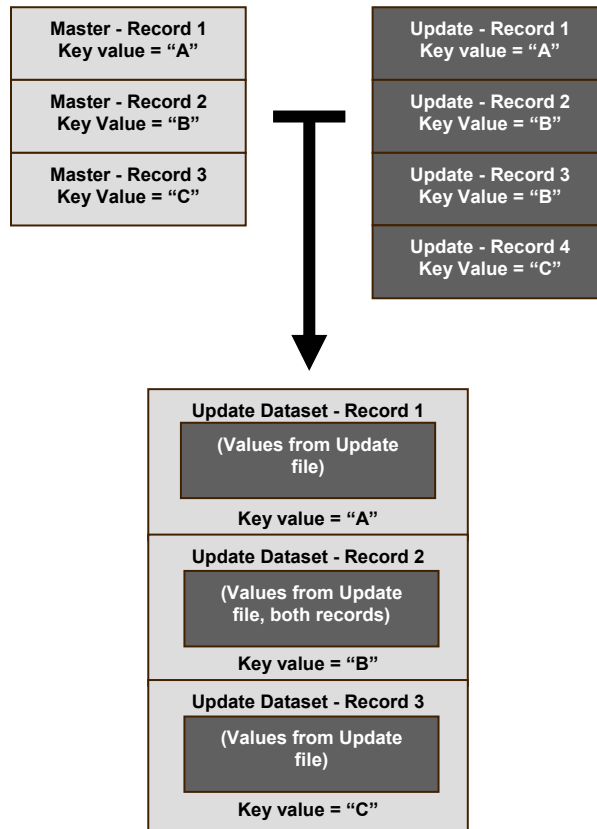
Master - Record 1
Key value = “A”

Master - Record 2
Key Value = “B”

Master - Record 3
Key Value = “C”

Update - Record 1
Key value = “A”

Update - Record 2
Key Value = “B”

Update - Record 3
Key Value = “B”

Update - Record 4
Key Value = “C”

Update Dataset - Record 1
(Values from Update file)
Key value = “A”

Update Dataset - Record 2
(Values from Update file, both records)
Key value = “B”

Update Dataset - Record 3
(Values from Update file)
Key value = “C”